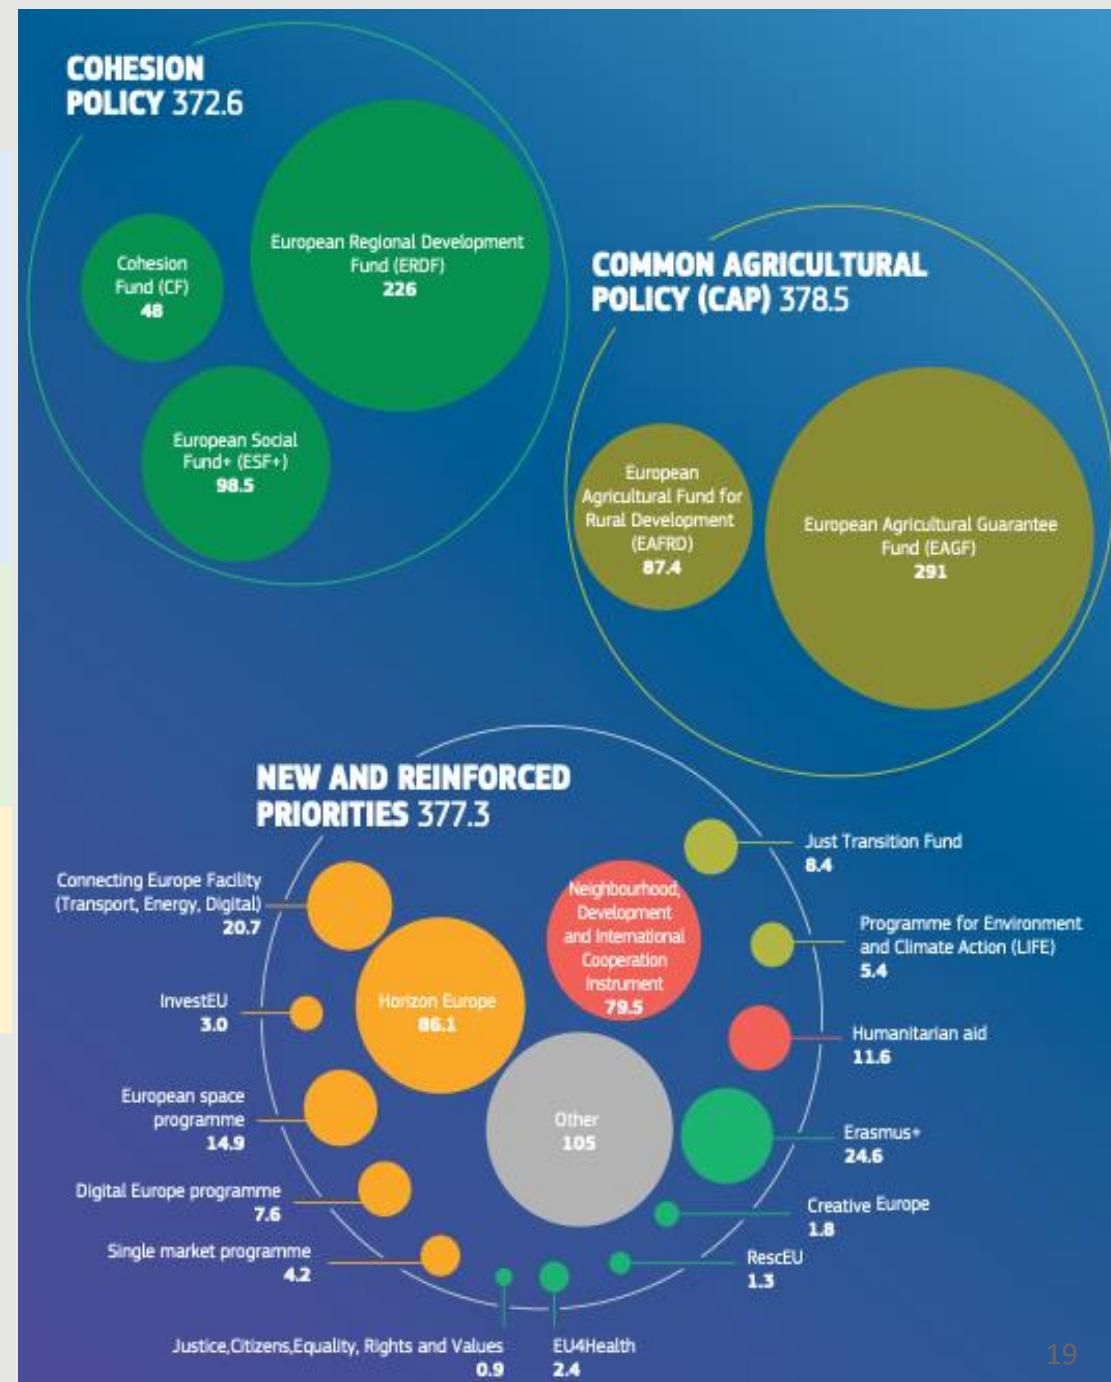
COHESION POLICY 372.6

Cohesion Fund (CF) 48

European Regional Development Fund (ERDF) 226

European Social Fund+ (ESF+) 98.5

COMMON AGRICULTURAL POLICY (CAP) 378.5

European Agricultural Fund for Rural Development (EAFRD) 87.4

European Agricultural Guarantee Fund (EAGF) 291

NEW AND REINFORCED PRIORITIES 377.3

Connecting Europe Facility (Transport, Energy, Digital) 20.7

InvestEU 3.0

Horizon Europe 86.1

Neighbourhood, Development and International Cooperation Instrument 79.5

Just Transition Fund 8.4

Programme for Environment and Climate Action (LIFE) 5.4

Humanitarian aid 11.6

European space programme 14.9

Other 105

Erasmus+ 24.6

Digital Europe programme 7.6

Creative Europe 1.8

Single market programme 4.2

RescEU 1.3

Justice,Citizens,Equality, Rights and Values 0.9

EU4Health 2.4

19